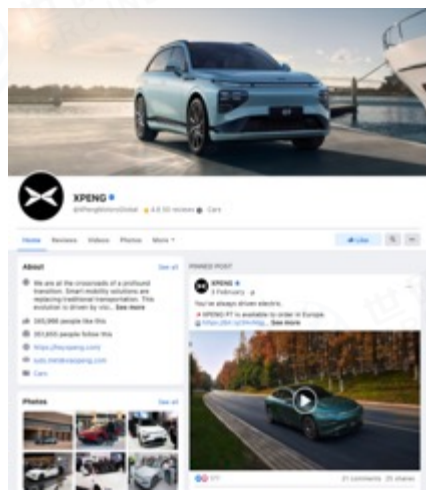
XPENG

@XPengMotorsGlobal · 4.6 (50 reviews) · Cars

Home Reviews Videos Photos More ▾

Like

About

See all

We are at the crossroads of a profound transition. Smart mobility solutions are replacing traditional transportation. This evolution is driven by visi... See more

393,966 people like this

393,605 people follow this

https://heyxpeng.com/

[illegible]

Cars

Photos

See all

PINNED POST

XPENG

4 February ·

You've always driven electric.

XPENG P7 is available to order in Europe.

https://bit.ly/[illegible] ... See more

177

21 comments 25 shares